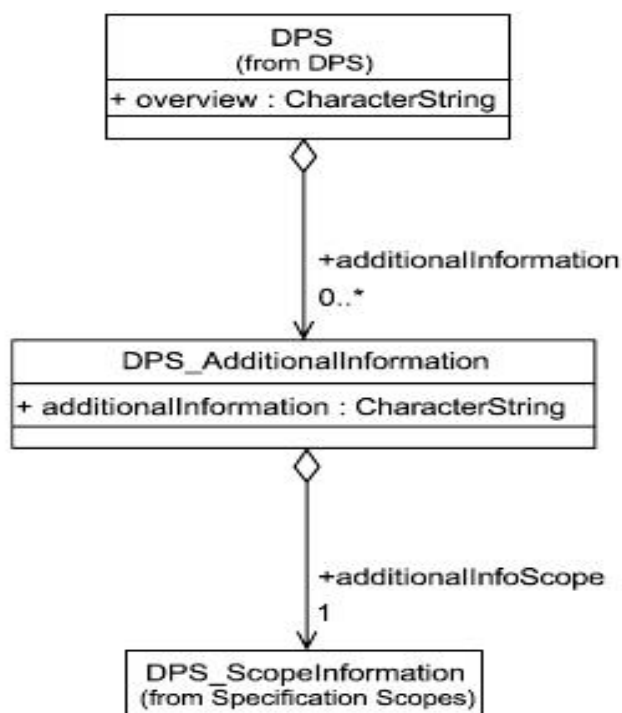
DPS
(from DPS)
+ overview : CharacterString

+additionalInformation
0..*

DPS_AdditionalInformation
+ additionalInformation : CharacterString

+additionalInfoScope
1

DPS_ScopeInformation
(from Specification Scopes)